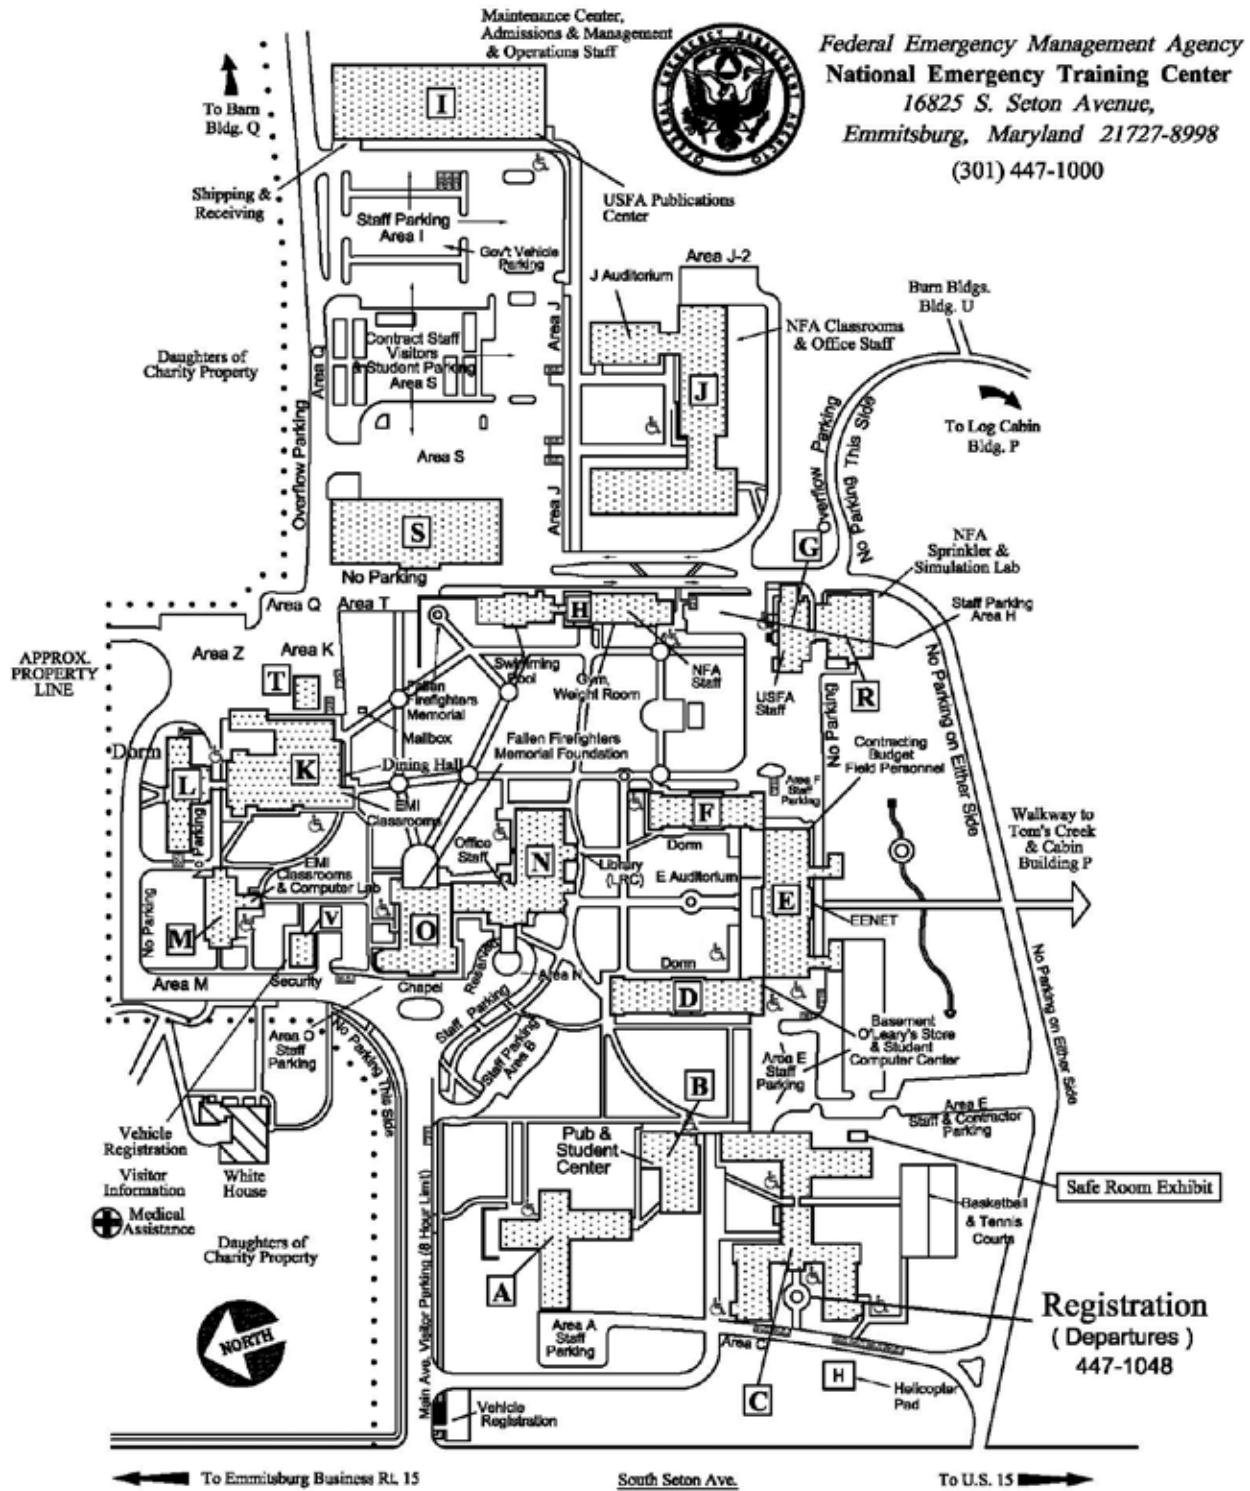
Federal Emergency Management Agency
National Emergency Training Center
16825 S. Seton Avenue,
Emmitsburg, Maryland 21727-8998
(301) 447-1000

Maintenance Center, Admissions & Management & Operations Staff

To Barn Bldg. Q

I

Shipping & Receiving

USFA Publications Center

Staff Parking Area I

Gov't Vehicle Parking

Area J-2

J Auditorium

Burn Bldgs. Bldg. U

NFA Classrooms & Office Staff

Daughters of Charity Property

Contract Staff Visitors & Student Parking Area S

Area Q

Area J

J

To Log Cabin Bldg. P

Overflow Parking

Area S

Overflow Parking

No Parking This Side

Area J

S

G

NFA Sprinkler & Simulation Lab

No Parking

Area Q

Area T

H

Staff Parking Area H

APPROX. PROPERTY LINE

Area Z

Area K

Swimming Pool

Gym, Weight Room

NFA Staff

T

Fallen Firefighters Memorial

USFA Staff

R

No Parking on Either Side

Mailbox

Fallen Firefighters Memorial Foundation

Dorm

No Parking

Contracting Budget Field Personnel

K

Dining Hall

L

Area F Staff Parking

Parking

EMI Classrooms

F

Walkway to Tom's Creek & Cabin Building P

Office Staff

N

Dorm

Library (LRC)

E Auditorium

EMI Classrooms & Computer Lab

E

EENET

No Parking

M

V

O

Reserved

Area N

Dorm

Area M

Security

Chapel

D

No Parking on Either Side

Staff Parking

Staff Parking Area B

Basement O'Leary's Store & Student Computer Center

Area O Staff Parking

No Parking This Side

Area E Staff Parking

B

Area E Staff & Contractor Parking

Vehicle Registration

Pub & Student Center

Safe Room Exhibit

Visitor Information

White House

Basketball & Tennis Courts

Medical Assistance

Daughters of Charity Property

Main Ave. Visitor Parking (8 Hour Limit)

A

Registration
( Departures )
447-1048

NORTH

Area A Staff Parking

Area C

H

Helicopter Pad

C

Vehicle Registration

To Emmitsburg Business Rt. 15

South Seton Ave.

To U.S. 15